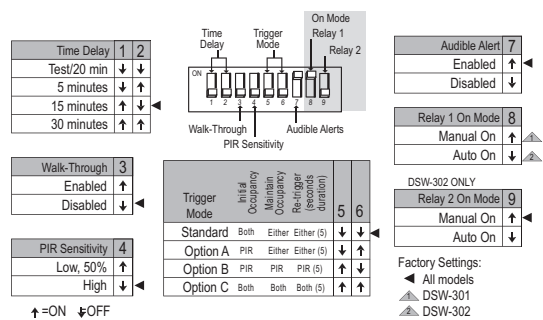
Time Delay

Trigger Mode

On Mode

Relay 1

Relay 2

ON

1 2 3 4 5 6 7 8 9

Walk-Through

PIR Sensitivity

Audible Alerts

| Time Delay | 1 | 2 | |
|---|---|---|---|
| Test/20 min | ↓ | ↓ | |
| 5 minutes | ↓ | ↑ | |
| 15 minutes | ↑ | ↓ | ◀ |
| 30 minutes | ↑ | ↑ | |

| Walk-Through | 3 | |
|---|---|---|
| Enabled | ↑ | |
| Disabled | ↓ | ◀ |

| PIR Sensitivity | 4 | |
|---|---|---|
| Low, 50% | ↑ | |
| High | ↓ | ◀ |

↑=ON ↓OFF

| Trigger Mode | Initial Occupancy | Maintain Occupancy | Re-trigger (seconds duration) | 5 | 6 | |
|---|---|---|---|---|---|---|
| Standard | Both | Either | Either (5) | ↓ | ↓ | ◀ |
| Option A | PIR | Either | Either (5) | ↓ | ↑ | |
| Option B | PIR | PIR | PIR (5) | ↑ | ↓ | |
| Option C | Both | Both | Both (5) | ↑ | ↑ | |

| Audible Alert | 7 | |
|---|---|---|
| Enabled | ↑ | ◀ |
| Disabled | ↓ | |

| Relay 1 On Mode | 8 | |
|---|---|---|
| Manual On | ↑ | 1 |
| Auto On | ↓ | 2 |

DSW-302 ONLY

| Relay 2 On Mode | 9 | |
|---|---|---|
| Manual On | ↑ | ◀ |
| Auto On | ↓ | |

Factory Settings:

◀ All models

1 DSW-301

2 DSW-302